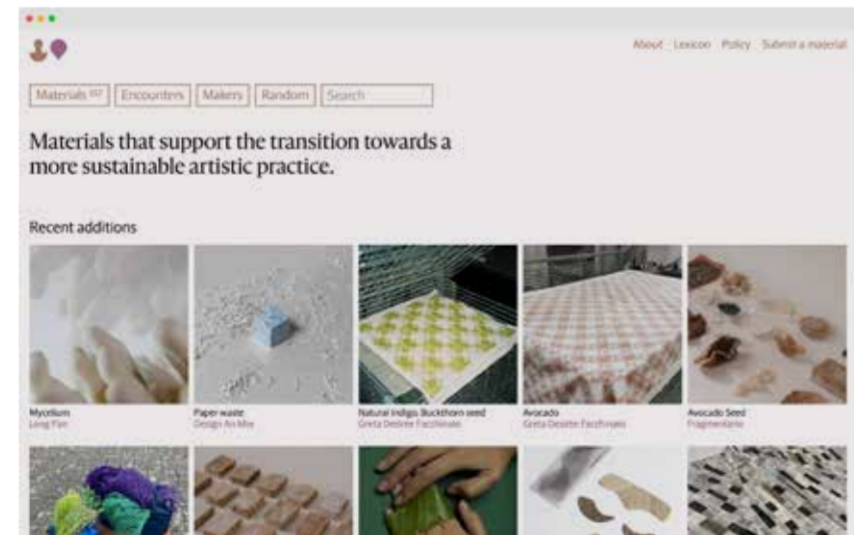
About Lexicon Policy Submit a material

Materials 357 Encounters Makers Random Search

Materials that support the transition towards a more sustainable artistic practice.

Recent additions

Mycelium
Long Pan

Paper waste
Design An Mix

Natural indigo, Buckthorn seed
Greta Desirée Facchinato

Avocado
Greta Desirée Facchinato

Avocado Seed
Fragmentario